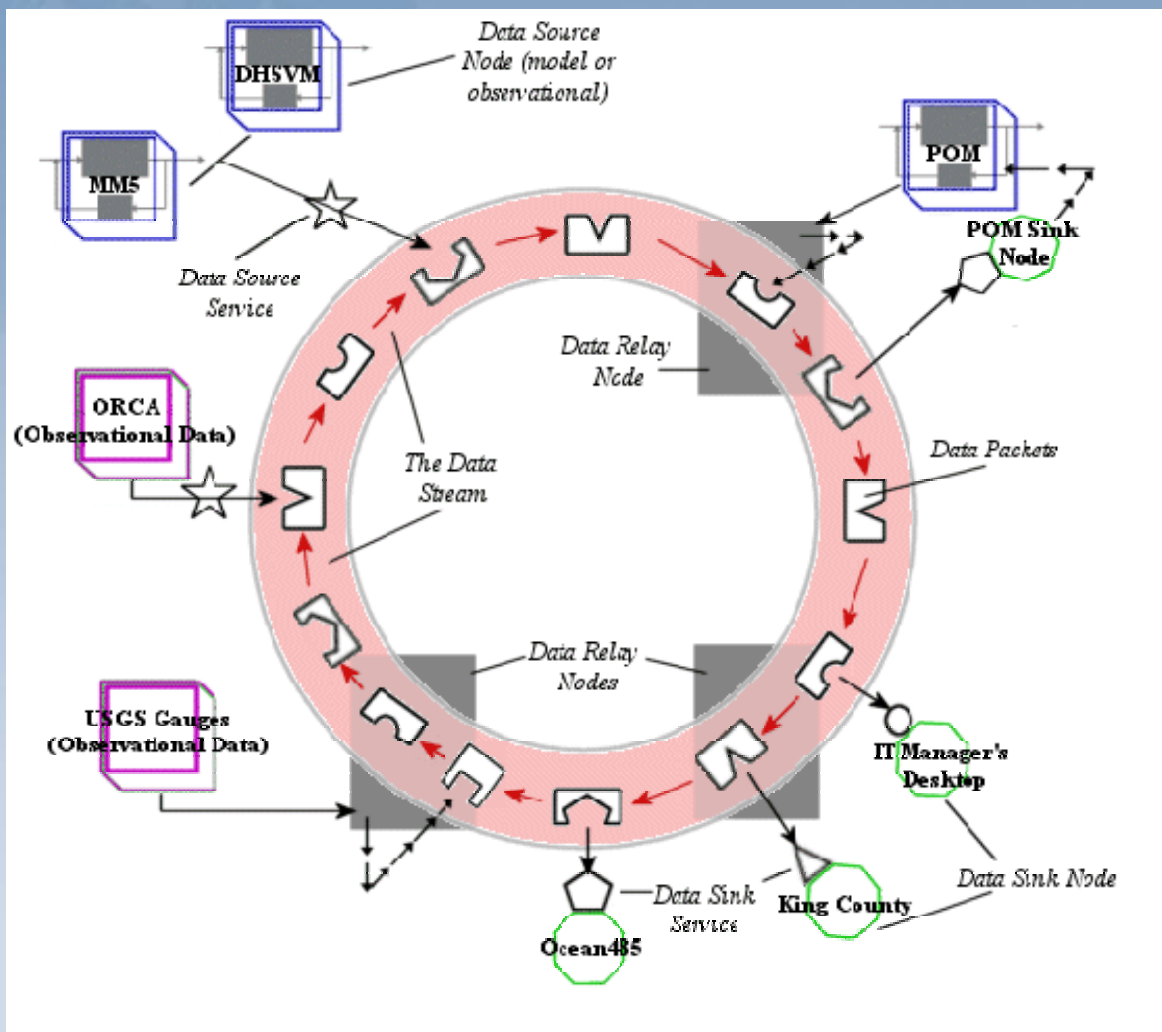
Data Source Node (model or observational)

DHSVM

MM5

POM

POM Sink Node

Data Source Service

Data Relay Node

ORCA (Observational Data)

The Data Stream

Data Packets

Data Relay Nodes

USGS Gauges (Observational Data)

IT Manager's Desktop

Data Sink Service

Data Sink Node

King County

Ocean485